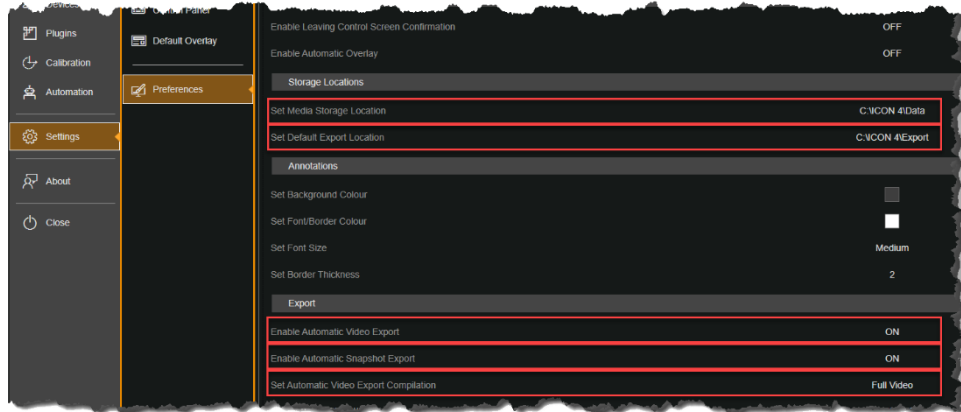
Devices
Plugins
Calibration
Automation
Settings
About
Close

Control Panel
Default Overlay
Preferences

Enable Leaving Control Screen Confirmation OFF
Enable Automatic Overlay OFF

Storage Locations
Set Media Storage Location C:\ICON 4\Data
Set Default Export Location C:\ICON 4\Export

Annotations
Set Background Colour
Set Font/Border Colour
Set Font Size Medium
Set Border Thickness 2

Export
Enable Automatic Video Export ON
Enable Automatic Snapshot Export ON
Set Automatic Video Export Compilation Full Video